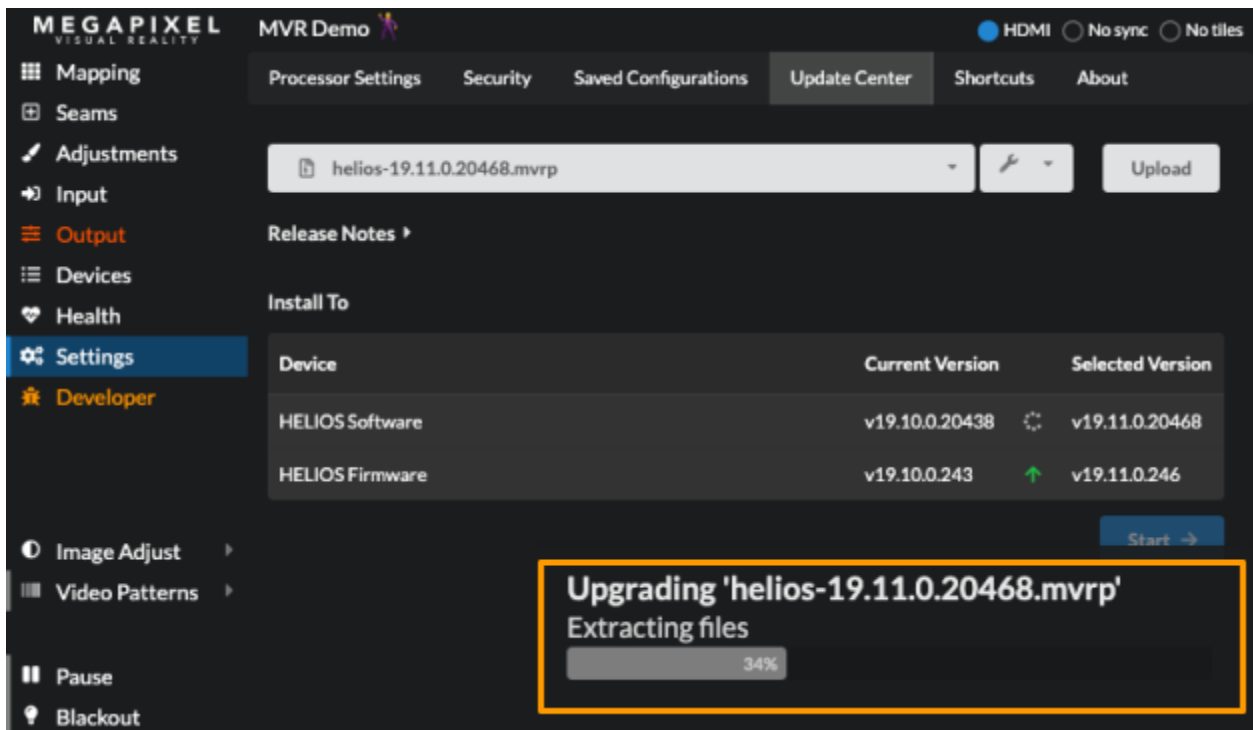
MEGAPIXEL
VISUAL REALITY

MVR Demo

HDMI No sync No tiles

Mapping
Seams
Adjustments
Input
Output
Devices
Health
Settings
Developer

Processor Settings | Security | Saved Configurations | Update Center | Shortcuts | About

helios-19.11.0.20468.mvrp

Upload

Release Notes

Install To

| Device | Current Version | | Selected Version |
|---|---|---|---|
| HELIOS Software | v19.10.0.20438 | | v19.11.0.20468 |
| HELIOS Firmware | v19.10.0.243 | | v19.11.0.246 |

Start →

Image Adjust
Video Patterns

Pause
Blackout

Upgrading 'helios-19.11.0.20468.mvrp'
Extracting files
34%